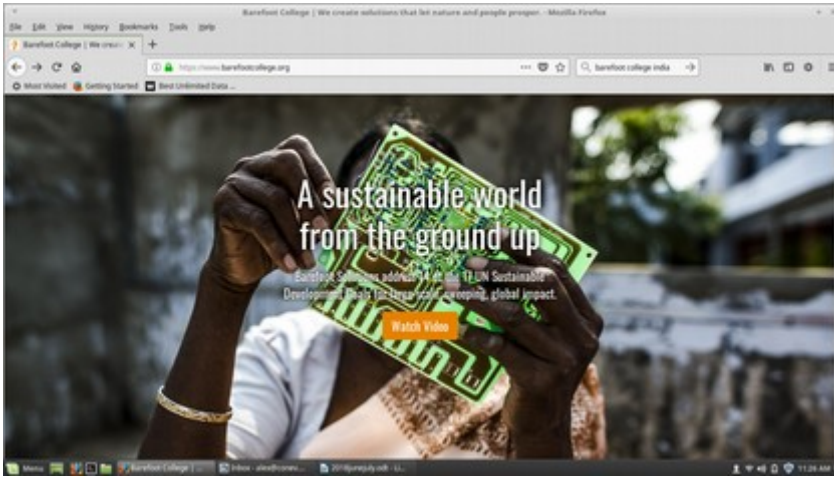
Barefoot College | We create solutions that let nature and people prosper - Mozilla Firefox

File Edit View History Bookmarks Tools Help

Barefoot College | We creat ×

https://www.barefootcollege.org

barefoot college india

Most Visited Getting Started Best Unlimited Data ...

A sustainable world from the ground up

Barefoot Solutions address 14 of the 17 UN Sustainable Development Goals for large-scale, sweeping, global impact.

Watch Video

Menu Barefoot College | ... Inbox - alex@conserv... 2018junejuly.odt - Li...

11:26 AM